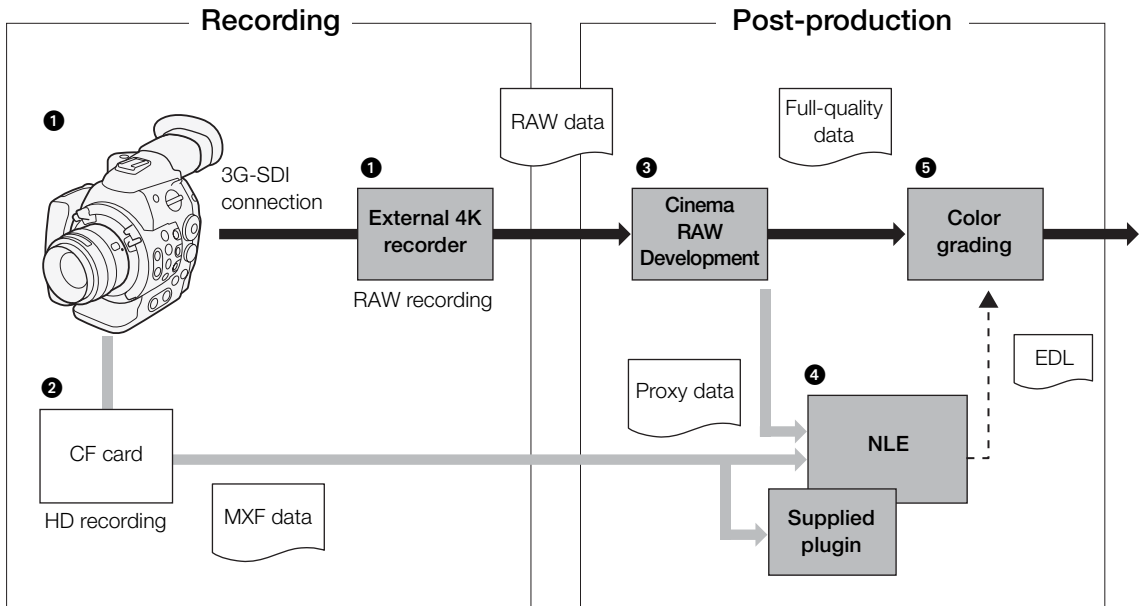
Recording

Post-production

❶

RAW data

Full-quality data

3G-SDI connection

❶

External 4K recorder

RAW recording

❸

Cinema RAW Development

❺

Color grading

EDL

❷

Proxy data

❹

NLE

CF card

HD recording

MXF data

Supplied plugin